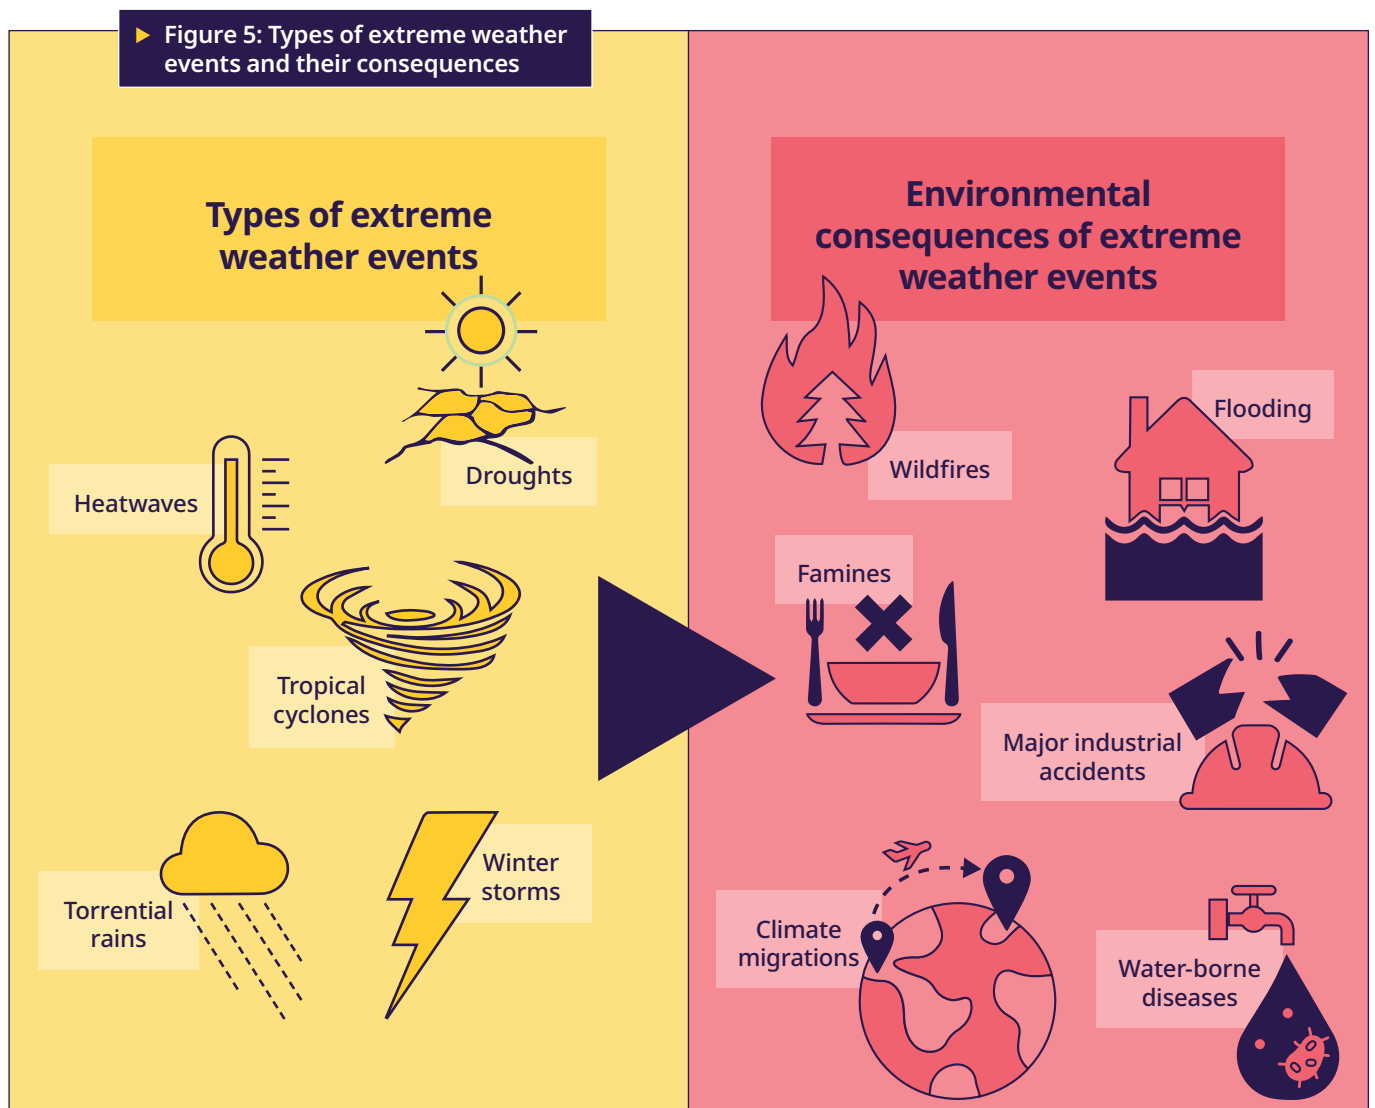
Figure 5: Types of extreme weather events and their consequences

Types of extreme weather events

Droughts

Heatwaves

Tropical cyclones

Torrential rains

Winter storms

Environmental consequences of extreme weather events

Wildfires

Flooding

Famines

Major industrial accidents

Climate migrations

Water-borne diseases